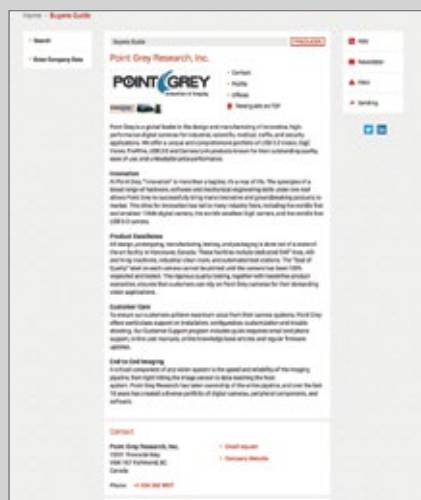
Home › Buyers Guide

› Search

› Enter Company Data

Buyers Guide

Point Grey Research, Inc.

POINT GREY

› Contact
› Profile
› Offices
› Read guide as PDF

Point Grey is a global leader in the design and manufacturing of innovative, high-performance digital cameras for industrial, scientific, medical, traffic and security applications. We offer a unique and comprehensive portfolio of USB 3.0 Vision, GigE Vision, FireWire, USB 2.0 and Camera Link products known for their outstanding quality, ease of use, and unbeatable price-performance.

Innovation
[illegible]

Product Excellence
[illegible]

Customer Care
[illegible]

End-to-End Imaging
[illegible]

Contact

Point Grey Research, Inc.
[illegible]
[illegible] Richmond, BC
Canada

Phone: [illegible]

› Email request
› Company Website

Print
Newsletter
Alert
Sending